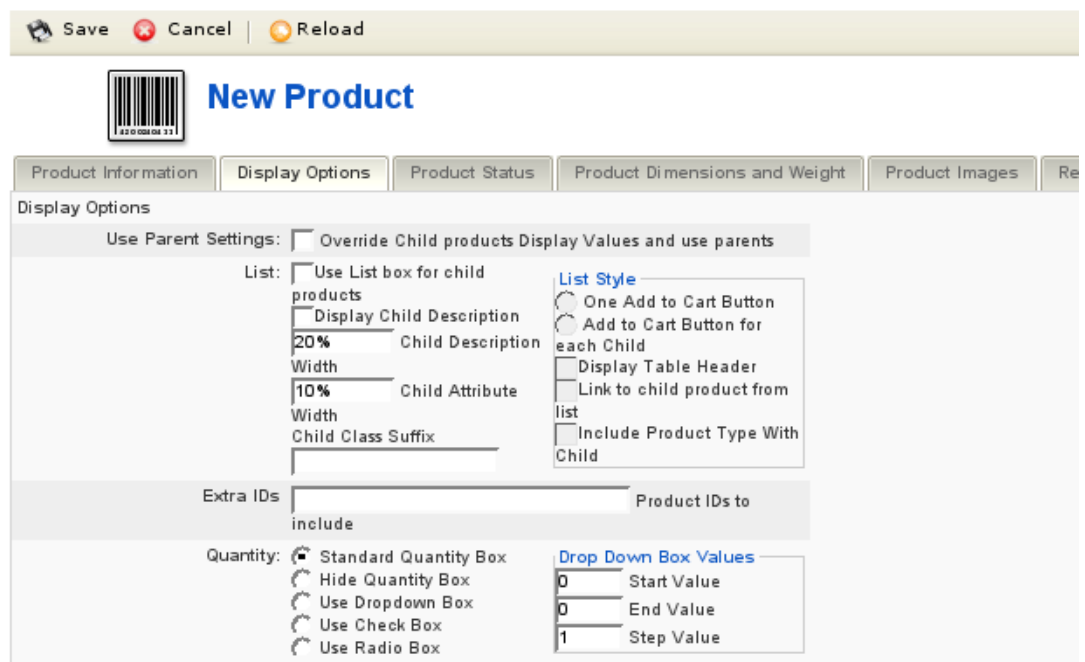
Save Cancel Reload

420000000033

New Product

Product Information | Display Options | Product Status | Product Dimensions and Weight | Product Images | Re

Display Options

Use Parent Settings: Override Child products Display Values and use parents

List: Use List box for child products
Display Child Description
20% Child Description Width
10% Child Attribute Width
Child Class Suffix

List Style
One Add to Cart Button
Add to Cart Button for each Child
Display Table Header
Link to child product from list
Include Product Type With Child

Extra IDs Product IDs to include

Quantity: Standard Quantity Box
Hide Quantity Box
Use Dropdown Box
Use Check Box
Use Radio Box

Drop Down Box Values
0 Start Value
0 End Value
1 Step Value